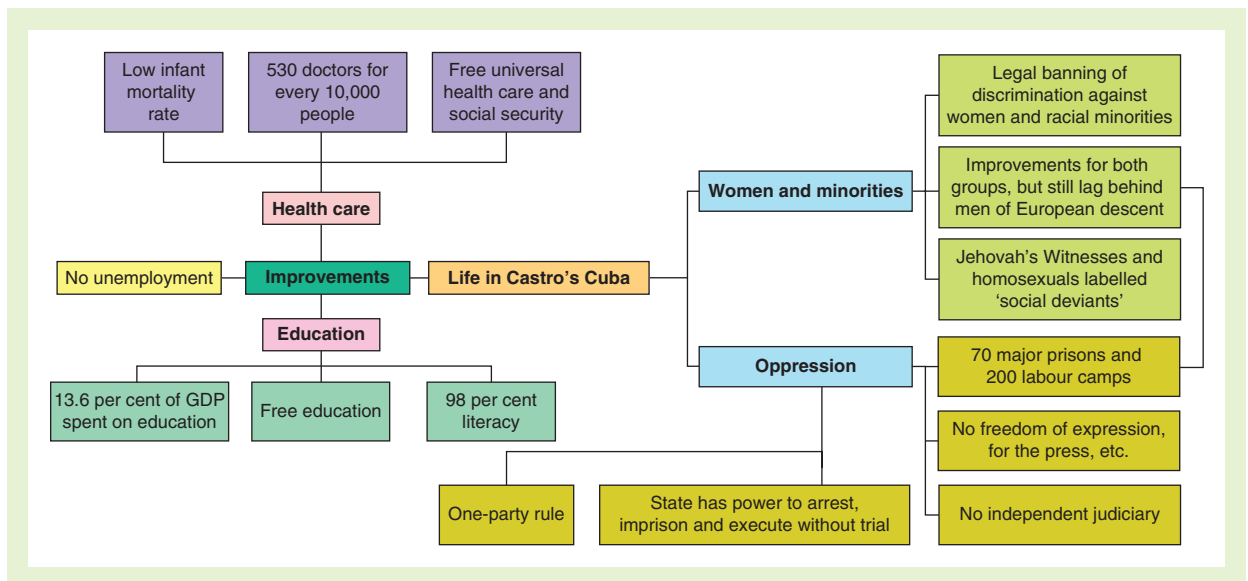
Low infant mortality rate

530 doctors for every 10,000 people

Free universal health care and social security

Health care

No unemployment

Improvements

Life in Castro's Cuba

Education

13.6 per cent of GDP spent on education

Free education

98 per cent literacy

Women and minorities

Legal banning of discrimination against women and racial minorities

Improvements for both groups, but still lag behind men of European descent

Jehovah's Witnesses and homosexuals labelled 'social deviants'

Oppression

70 major prisons and 200 labour camps

No freedom of expression, for the press, etc.

No independent judiciary

One-party rule

State has power to arrest, imprison and execute without trial